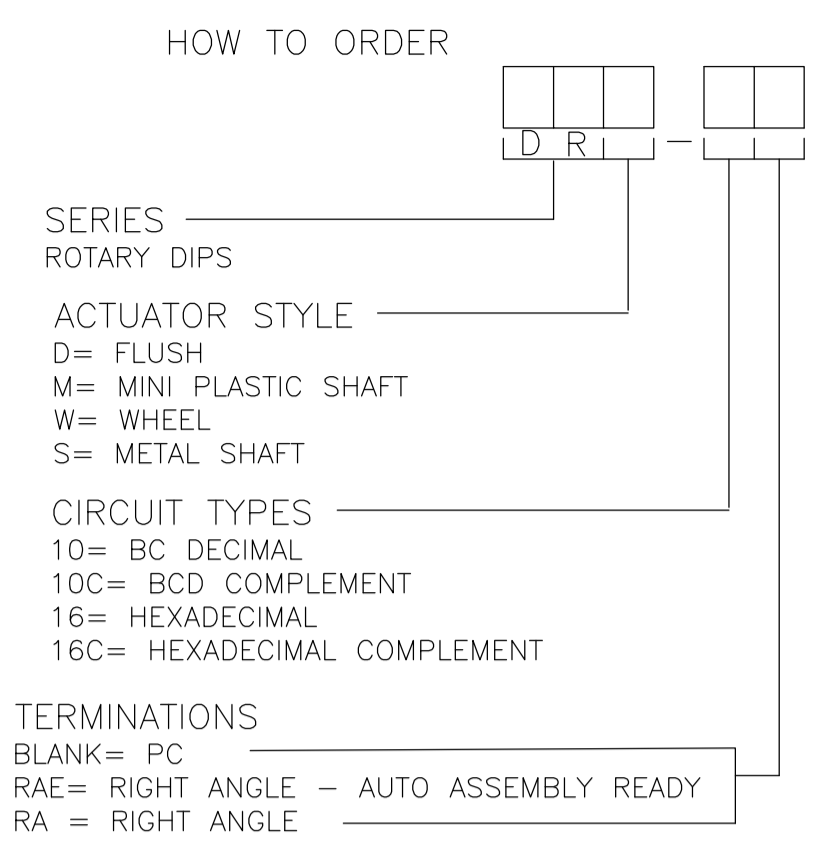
HOW TO ORDER

D R —

SERIES
ROTARY DIPS

ACTUATOR STYLE
D= FLUSH
M= MINI PLASTIC SHAFT
W= WHEEL
S= METAL SHAFT

CIRCUIT TYPES
10= BC DECIMAL
10C= BCD COMPLEMENT
16= HEXADECIMAL
16C= HEXADECIMAL COMPLEMENT

TERMINATIONS
BLANK= PC
RAE= RIGHT ANGLE — AUTO ASSEMBLY READY
RA = RIGHT ANGLE